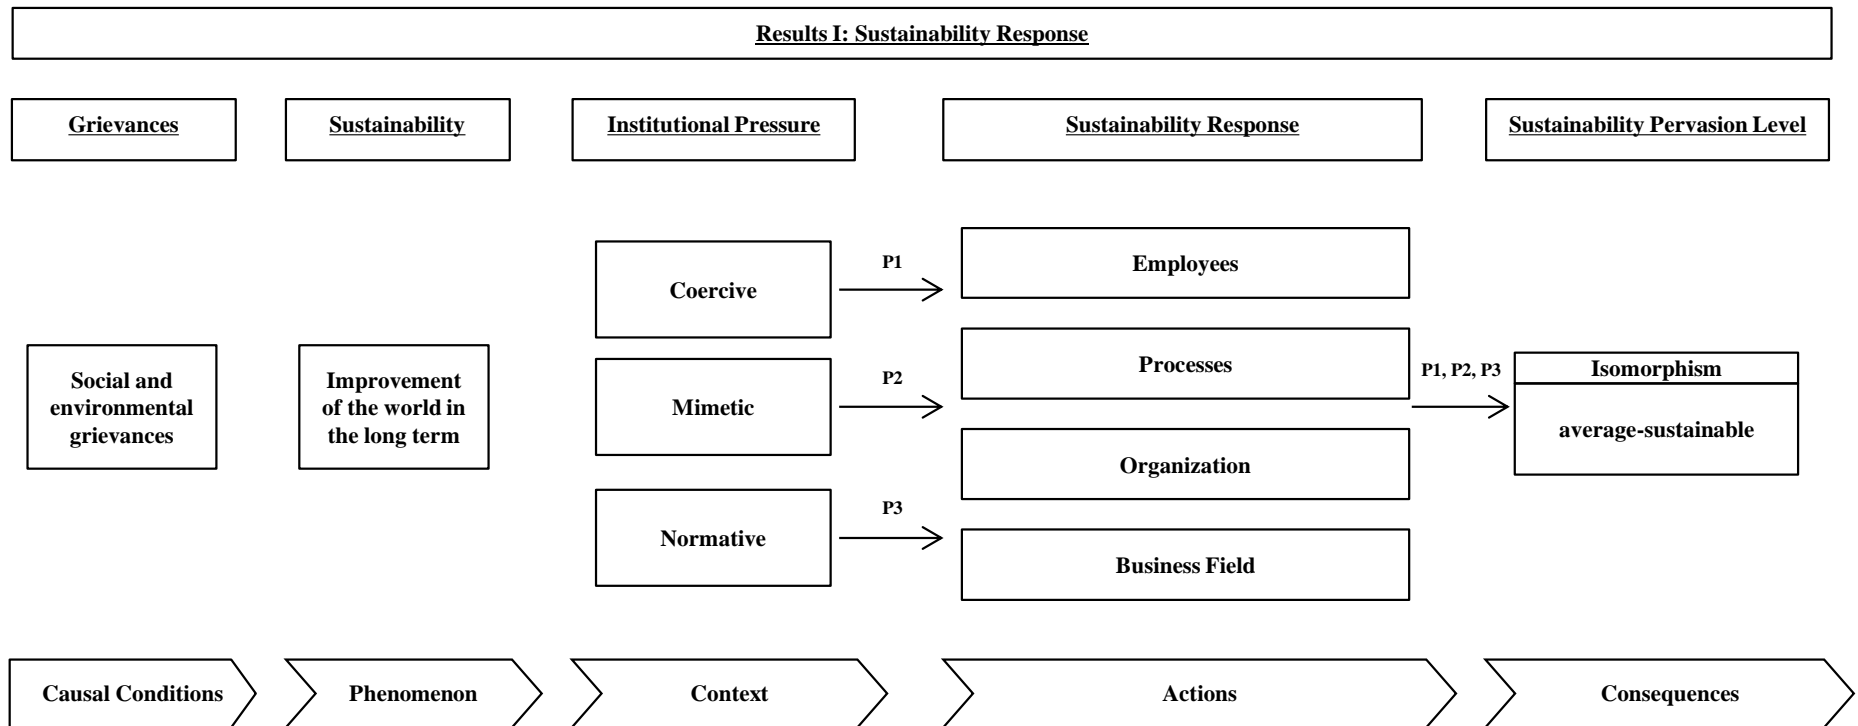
Results I: Sustainability Response

Grievances

Sustainability

Institutional Pressure

Sustainability Response

Sustainability Pervasion Level

Coercive

P1

Employees

Social and environmental grievances

Improvement of the world in the long term

Mimetic

P2

Processes

P1, P2, P3

Isomorphism

average-sustainable

Organization

Normative

P3

Business Field

Causal Conditions

Phenomenon

Context

Actions

Consequences